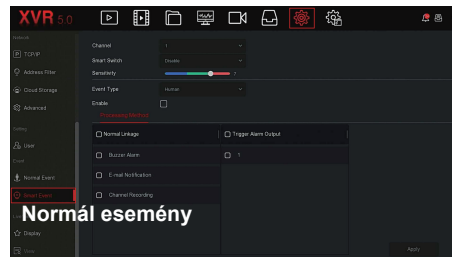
XVR 5.0

Network
TCP/IP
Address Filter
Cloud Storage
Advanced
Setting
User
Event
Normal Event
Smart Event
Display

Channel 1
Smart Switch Disable
Sensitivity 7
Event Type Human
Enable
Processing Method

Normal Linkage
Trigger Alarm Output
Buzzer Alarm
1
E-mail Notification
Channel Recording

Normál esemény

Apply